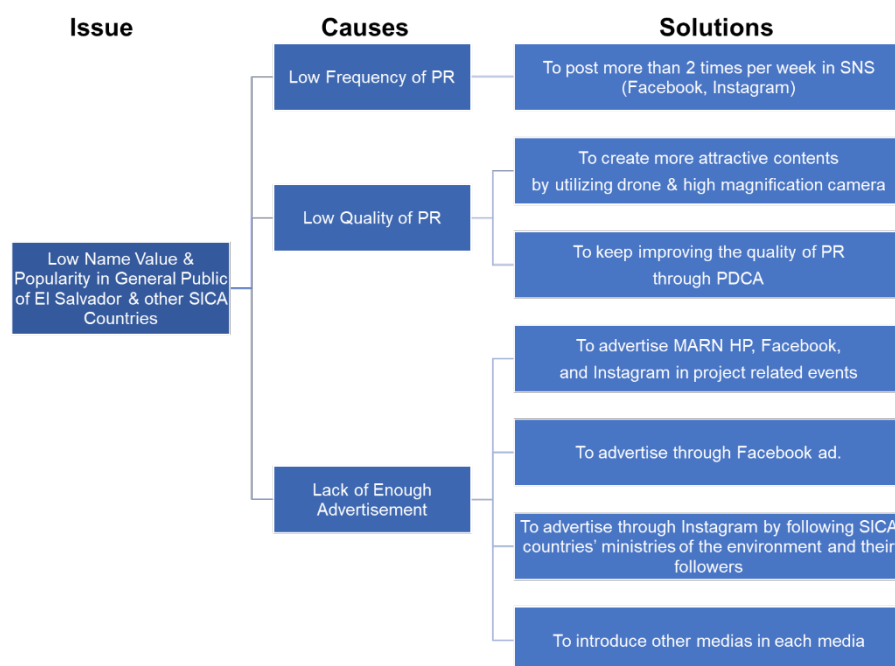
Issue

Causes

Solutions

Low Name Value & Popularity in General Public of El Salvador & other SICA Countries

Low Frequency of PR

To post more than 2 times per week in SNS (Facebook, Instagram)

Low Quality of PR

To create more attractive contents by utilizing drone & high magnification camera

To keep improving the quality of PR through PDCA

Lack of Enough Advertisement

To advertise MARN HP, Facebook, and Instagram in project related events

To advertise through Facebook ad.

To advertise through Instagram by following SICA countries' ministries of the environment and their followers

To introduce other medias in each media